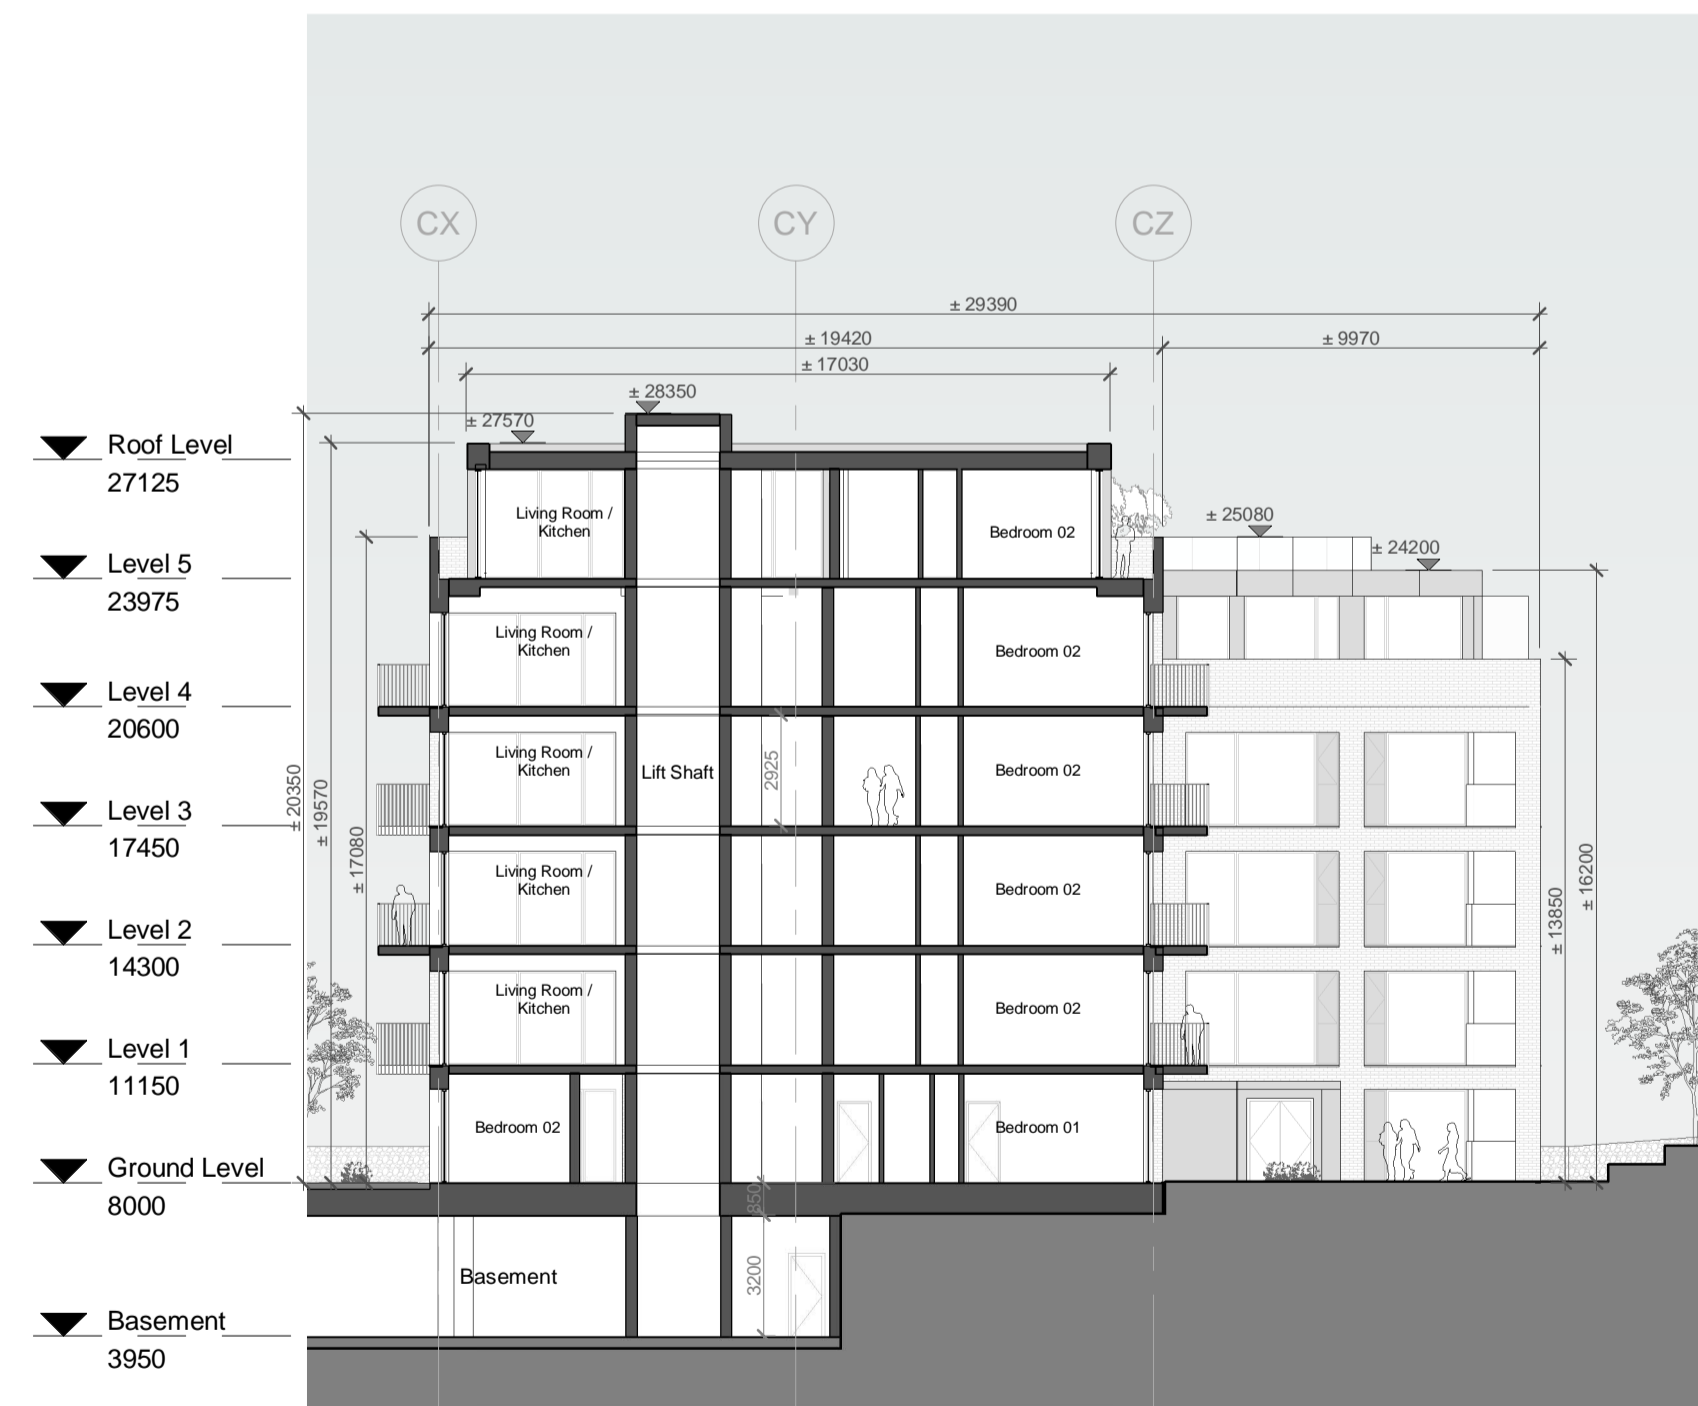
CX
CY
CZ

± 29390
± 19420
± 9970
± 17030
± 28350
± 27570
± 25080
± 24200

Roof Level
27125

Level 5
23975

Level 4
20600

Level 3
17450

Level 2
14300

Level 1
11150

Ground Level
8000

Basement
3950

± 20350
± 19570
± 17080

Living Room / Kitchen
Bedroom 02
Living Room / Kitchen
Bedroom 02
Living Room / Kitchen
Lift Shaft
2925
Bedroom 02
Living Room / Kitchen
Bedroom 02
Living Room / Kitchen
Bedroom 02
Bedroom 02
Bedroom 01
850
Basement
3200

± 13850
± 16200